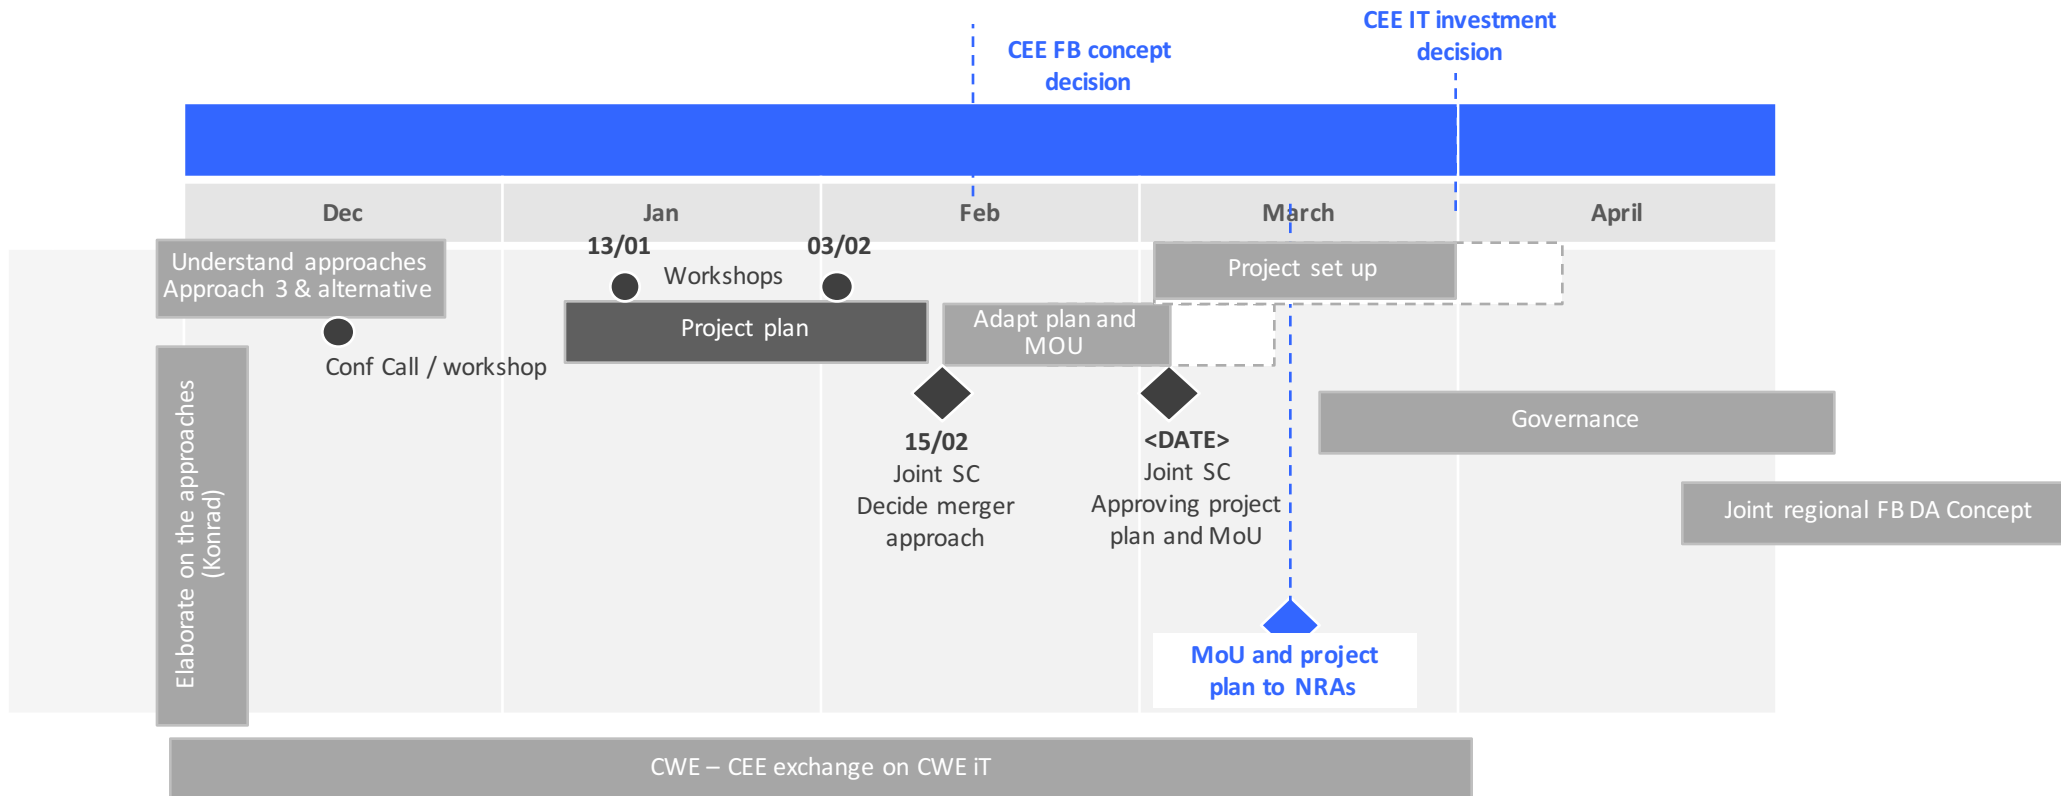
CEE IT investment decision

CEE FB concept decision

Dec

Jan

Feb

March

April

Understand approaches Approach 3 & alternative

13/01

Workshops

03/02

Project plan

Conf Call / workshop

Project set up

Adapt plan and MOU

Elaborate on the approaches (Konrad)

15/02
Joint SC
Decide merger approach

<DATE>
Joint SC
Approving project plan and MoU

Governance

Joint regional FB DA Concept

MoU and project plan to NRAs

CWE – CEE exchange on CWE iT